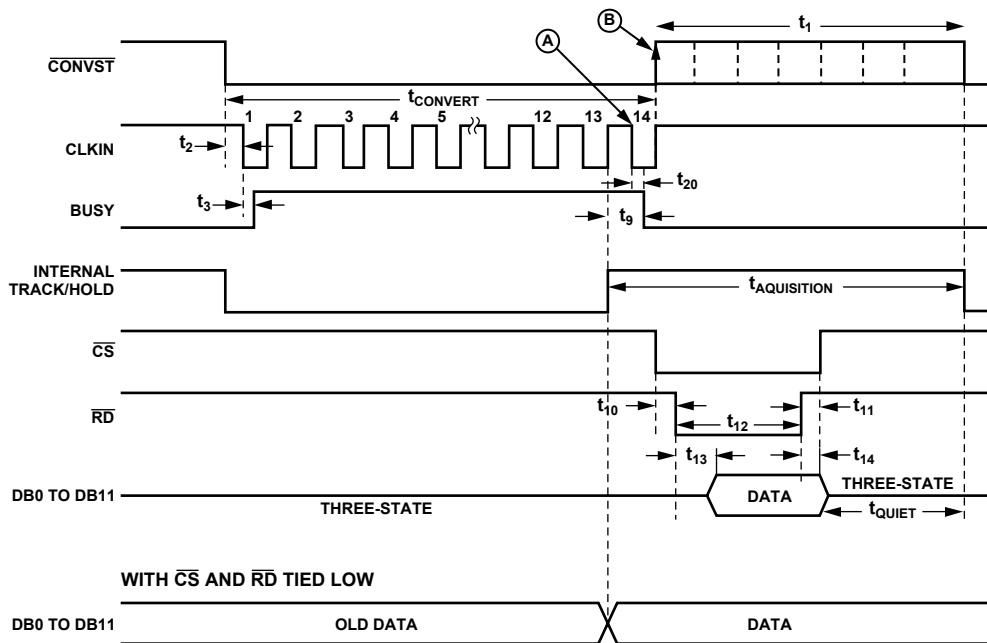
B

$t_1$

A

$\overline{CONVST}$

$t_{CONVERT}$

1 2 3 4 5 12 13 14

CLKIN

$t_2$

$t_{20}$

BUSY

$t_3$

$t_9$

INTERNAL TRACK/HOLD

$t_{AQUISITION}$

$\overline{CS}$

$\overline{RD}$

$t_{10}$

$t_{11}$

$t_{12}$

$t_{13}$

$t_{14}$

DB0 TO DB11

THREE-STATE

DATA

THREE-STATE

$t_{QUIET}$

WITH $\overline{CS}$ AND $\overline{RD}$ TIED LOW

DB0 TO DB11

OLD DATA

DATA